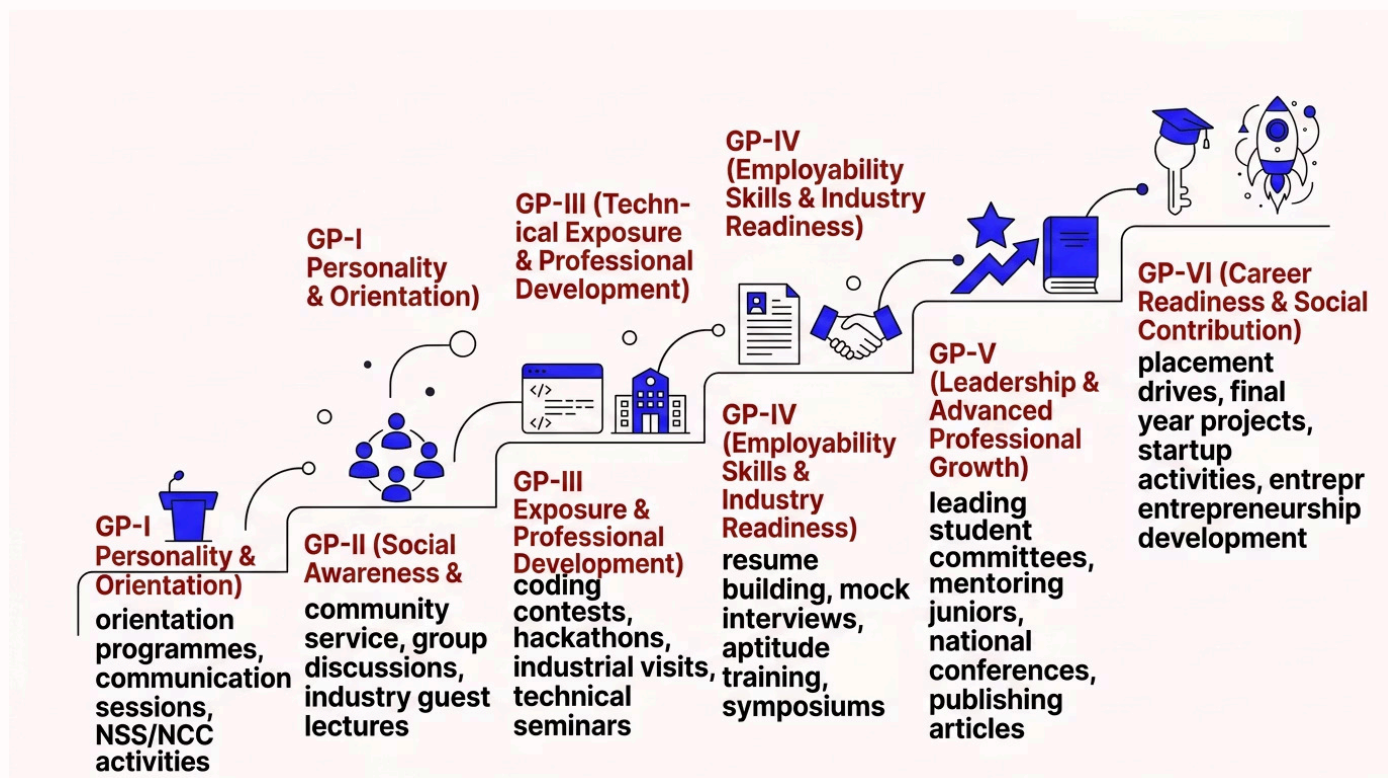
GP-I Personality & Orientation)

GP-III (Technical Exposure & Professional Development)

GP-IV (Employability Skills & Industry Readiness)

GP-I Personality & Orientation)
orientation programmes, communication sessions, NSS/NCC activities

GP-II (Social Awareness &
community service, group discussions, industry guest lectures

GP-III Exposure & Professional Development)
coding contests, hackathons, industrial visits, technical seminars

GP-IV (Employability Skills & Industry Readiness)
resume building, mock interviews, aptitude training, symposiums

GP-V (Leadership & Advanced Professional Growth)
leading student committees, mentoring juniors, national conferences, publishing articles

GP-VI (Career Readiness & Social Contribution)
placement drives, final year projects, startup activities, entrepr entrepreneurship development